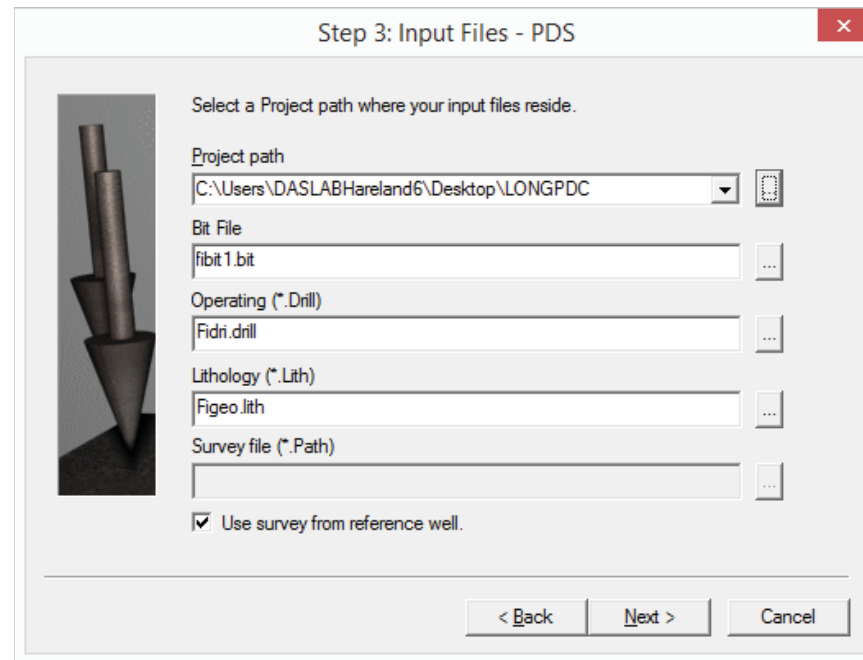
Step 3: Input Files - PDS

Select a Project path where your input files reside.

Project path

C:\Users\DASLABHareland6\Desktop\LONGPDC

Bit File

fibit1.bit

...

Operating (*.Drill)

Fidri.drill

...

Lithology (*.Lith)

Figeo.lith

...

Survey file (*.Path)

...

Use survey from reference well.

< Back

Next >

Cancel